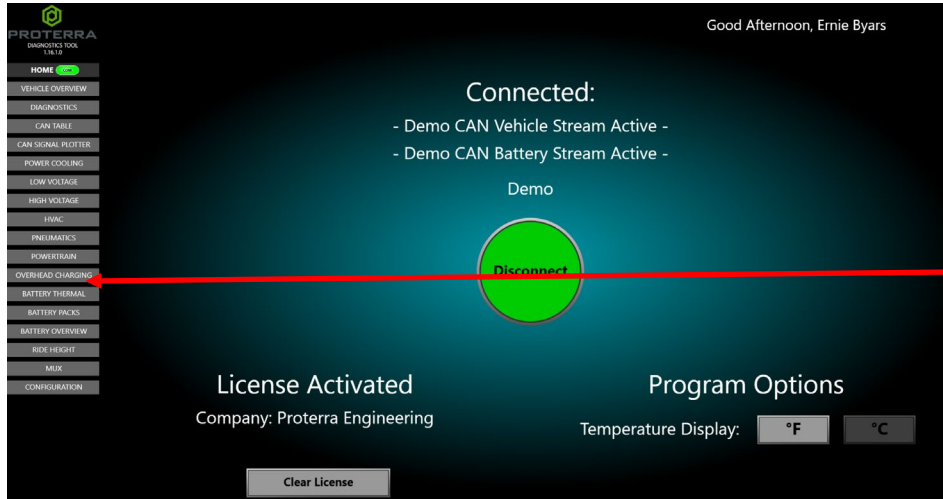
PROTERRA
DIAGNOSTICS TOOL
1.16.1.0

HOME ON
VEHICLE OVERVIEW
DIAGNOSTICS
CAN TABLE
CAN SIGNAL PLOTTER
POWER COOLING
LOW VOLTAGE
HIGH VOLTAGE
HVAC
PNEUMATICS
POWERTRAIN
OVERHEAD CHARGING
BATTERY THERMAL
BATTERY PACKS
BATTERY OVERVIEW
RIDE HEIGHT
MUX
CONFIGURATION

Good Afternoon, Ernie Byars

Connected:
- Demo CAN Vehicle Stream Active -
- Demo CAN Battery Stream Active -
Demo

Disconnect

License Activated
Company: Proterra Engineering

Clear License

Program Options
Temperature Display: °F °C